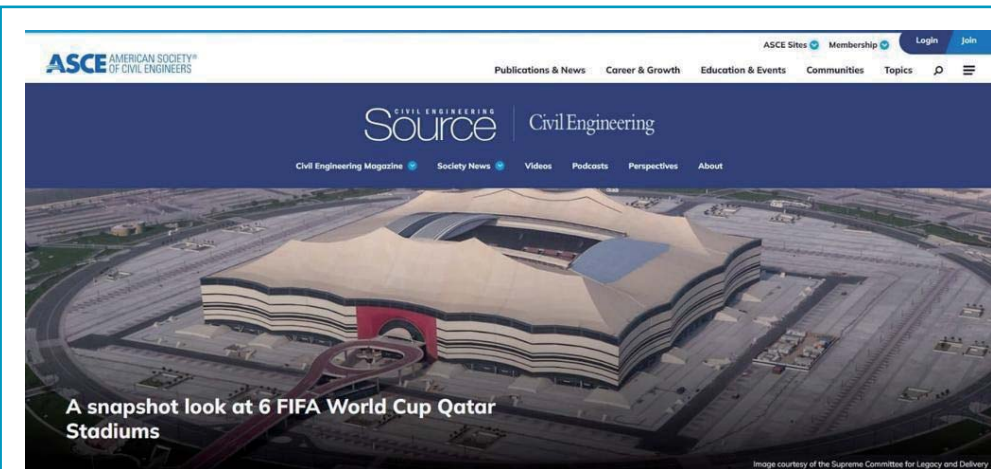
ASCE AMERICAN SOCIETY® OF CIVIL ENGINEERS

ASCE Sites Membership Login Join

Publications & News Career & Growth Education & Events Communities Topics

CIVIL ENGINEERING Source | Civil Engineering

Civil Engineering Magazine Society News Videos Podcasts Perspectives About

A snapshot look at 6 FIFA World Cup Qatar Stadiums

Image courtesy of the Supreme Committee for Legacy and Delivery